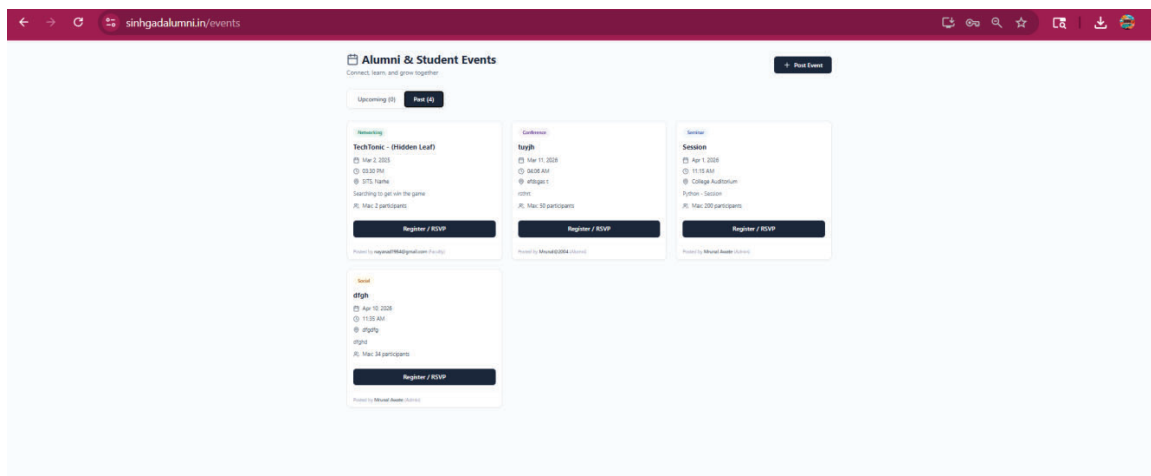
sinhgadalumni.in/events

Alumni & Student Events
Connect, learn, and grow together

+ Post Event

Upcoming (0) Past (4)

Networking
TechTonic - (Hidden Leaf)
Mar 2, 2025
03:30 PM
SITS, Narhe
Searching to get win the game
Max. 2 participants
Register / RSVP
Posted by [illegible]@gmail.com (Faculty)

Conference
tuyjh
Mar 11, 2026
04:06 AM
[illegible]
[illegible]
Max. 50 participants
Register / RSVP
Posted by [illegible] (Alumni)

Seminar
Session
Apr 1, 2026
11:18 AM
College Auditorium
Python - Session
Max. 200 participants
Register / RSVP
Posted by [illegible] (Admin)

Social
dfgh
Apr 10, 2026
11:35 AM
dfgdfg
dfghd
Max. 34 participants
Register / RSVP
Posted by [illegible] (Admin)